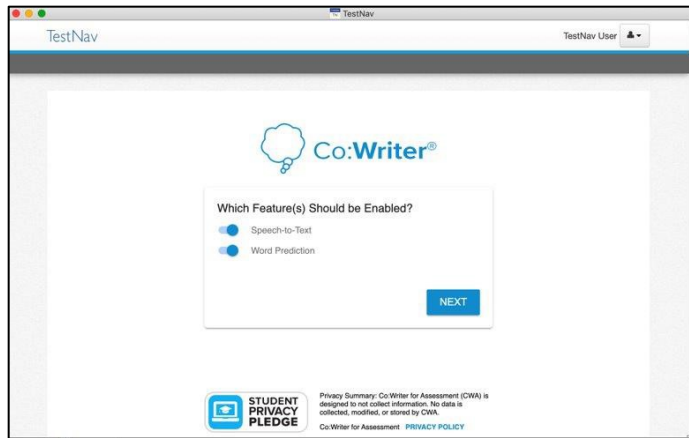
TestNav

TestNav

TestNav User

Co:Writer®

Which Feature(s) Should be Enabled?

Speech-to-Text

Word Prediction

NEXT

STUDENT PRIVACY PLEDGE

Privacy Summary: Co:Writer for Assessment (CWA) is designed to not collect information. No data is collected, modified, or stored by CWA.

Co:Writer for Assessment PRIVACY POLICY